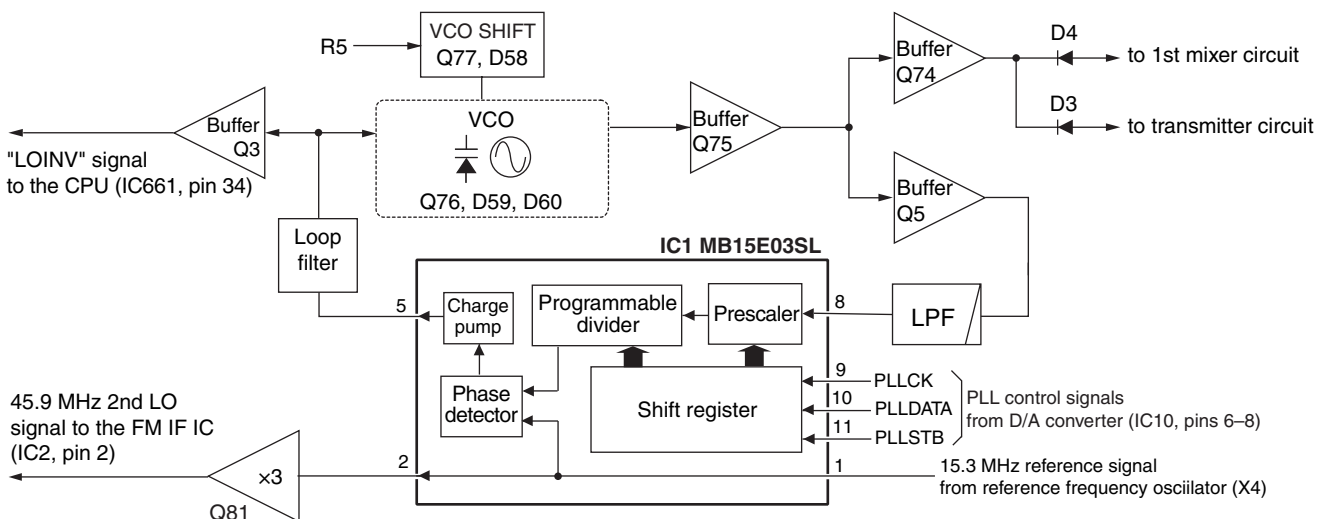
R5

VCO SHIFT
Q77, D58

Buffer
Q74

D4

to 1st mixer circuit

D3

to transmitter circuit

Buffer
Q3

"LOINV" signal
to the CPU (IC661, pin 34)

VCO

Q76, D59, D60

Buffer
Q75

Buffer
Q5

Loop
filter

IC1 MB15E03SL

5

Charge
pump

Programmable
divider

Prescaler

8

LPF

9

PLLCK

10

PLLDATA

11

PLLSTB

PLL control signals
from D/A converter (IC10, pins 6–8)

Phase
detector

Shift register

45.9 MHz 2nd LO
signal to the FM IF IC
(IC2, pin 2)

×3

Q81

2

1

15.3 MHz reference signal
from reference frequency osciilator (X4)